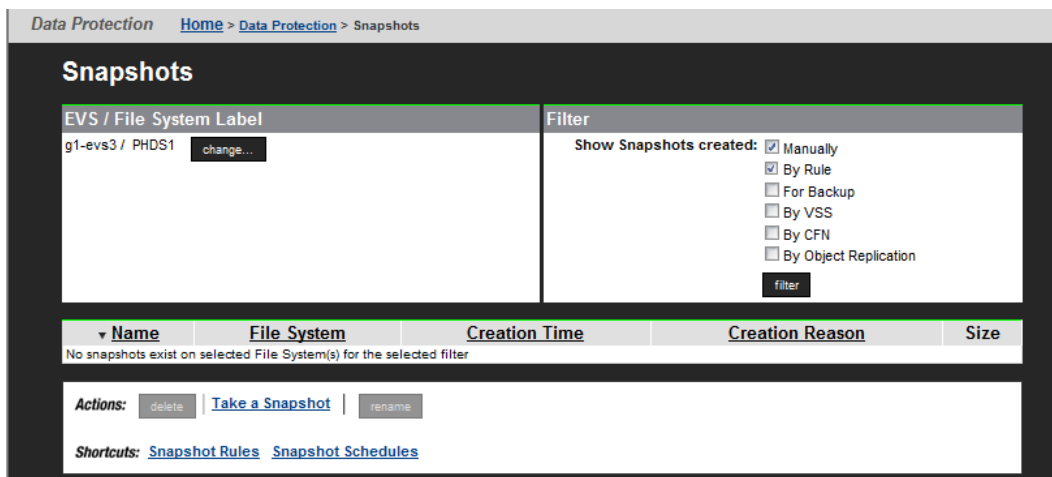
Data Protection Home > Data Protection > Snapshots

Snapshots

EVS / File System Label

g1-evs3 / PHDS1 change...

Filter

Show Snapshots created: ☑ Manually
☑ By Rule
☐ For Backup
☐ By VSS
☐ By CFN
☐ By Object Replication

filter

| ▾ Name | File System | Creation Time | Creation Reason | Size |
|---|---|---|---|---|
| No snapshots exist on selected File System(s) for the selected filter | | | | |

Actions: delete Take a Snapshot rename

Shortcuts: Snapshot Rules Snapshot Schedules